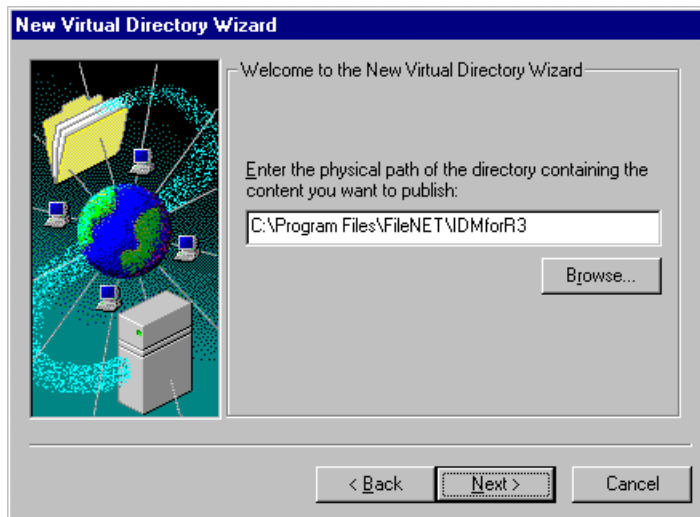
New Virtual Directory Wizard

Welcome to the New Virtual Directory Wizard

Enter the physical path of the directory containing the content you want to publish:

C:\Program Files\FileNET\IDMforR3

Browse...

< Back

Next >

Cancel